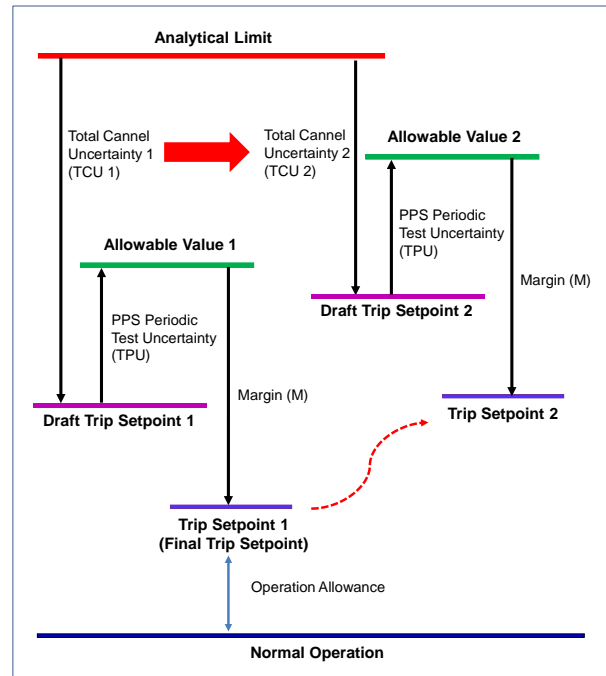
Analytical Limit

Total Cannel Uncertainty 1 (TCU 1)

Total Cannel Uncertainty 2 (TCU 2)

Allowable Value 2

PPS Periodic Test Uncertainty (TPU)

Margin (M)

Draft Trip Setpoint 2

Allowable Value 1

PPS Periodic Test Uncertainty (TPU)

Margin (M)

Draft Trip Setpoint 1

Trip Setpoint 2

Trip Setpoint 1 (Final Trip Setpoint)

Operation Allowance

Normal Operation